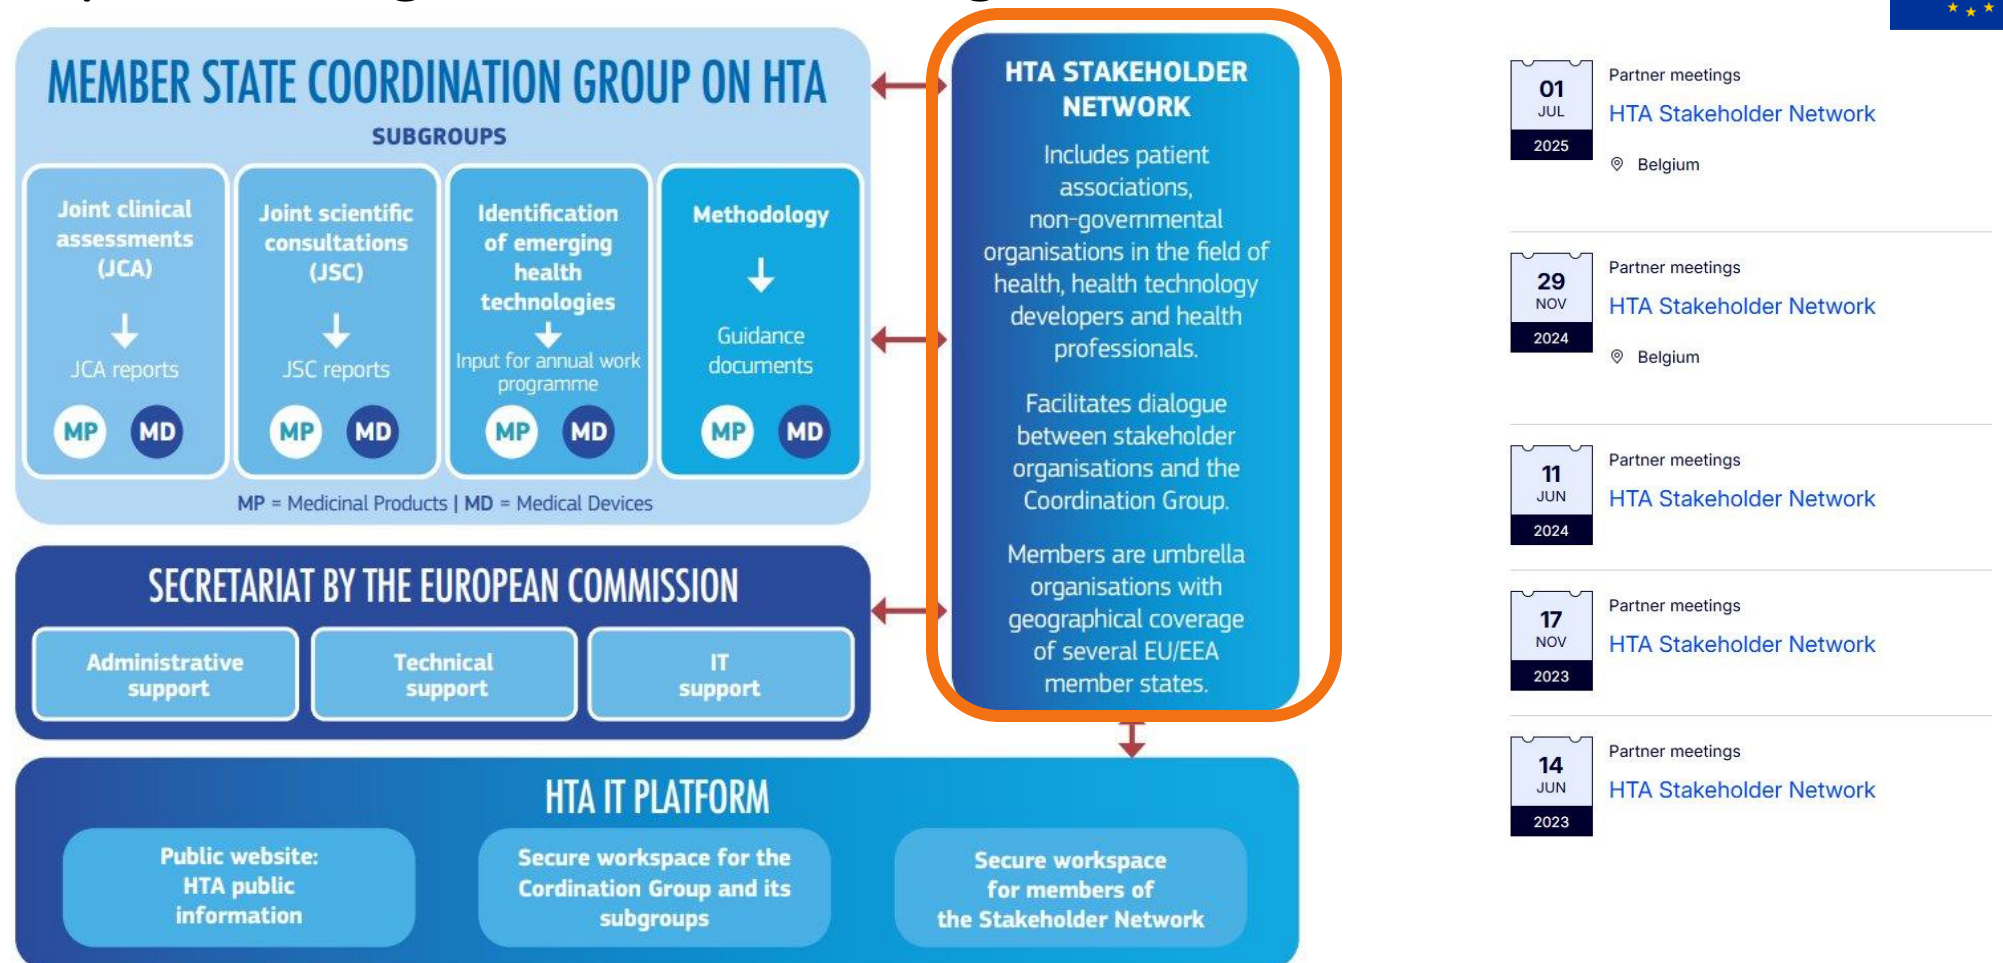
MEMBER STATE COORDINATION GROUP ON HTA

SUBGROUPS

Joint clinical assessments (JCA)

JCA reports

MP MD

Joint scientific consultations (JSC)

JSC reports

MP MD

Identification of emerging health technologies

Input for annual work programme

MP MD

Methodology

Guidance documents

MP MD

MP = Medicinal Products | MD = Medical Devices

HTA STAKEHOLDER NETWORK

Includes patient associations, non-governmental organisations in the field of health, health technology developers and health professionals.

Facilitates dialogue between stakeholder organisations and the Coordination Group.

Members are umbrella organisations with geographical coverage of several EU/EEA member states.

SECRETARIAT BY THE EUROPEAN COMMISSION

Administrative support

Technical support

IT support

HTA IT PLATFORM

Public website: HTA public information

Secure workspace for the Cordination Group and its subgroups

Secure workspace for members of the Stakeholder Network

01 JUL 2025

Partner meetings

HTA Stakeholder Network

Belgium

29 NOV 2024

Partner meetings

HTA Stakeholder Network

Belgium

11 JUN 2024

Partner meetings

HTA Stakeholder Network

17 NOV 2023

Partner meetings

HTA Stakeholder Network

14 JUN 2023

Partner meetings

HTA Stakeholder Network